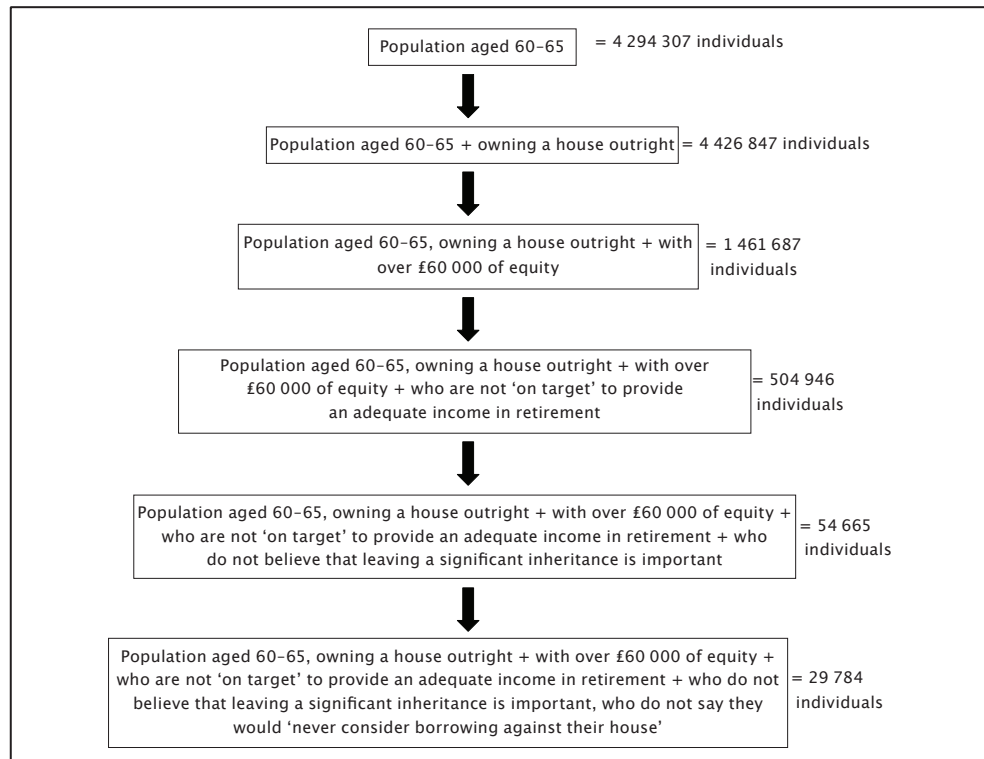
Population aged 60–65 = 4 294 307 individuals

Population aged 60–65 + owning a house outright = 4 426 847 individuals

Population aged 60–65, owning a house outright + with over £60 000 of equity = 1 461 687 individuals

Population aged 60–65, owning a house outright + with over £60 000 of equity + who are not 'on target' to provide an adequate income in retirement = 504 946 individuals

Population aged 60–65, owning a house outright + with over £60 000 of equity + who are not 'on target' to provide an adequate income in retirement + who do not believe that leaving a significant inheritance is important = 54 665 individuals

Population aged 60–65, owning a house outright + with over £60 000 of equity + who are not 'on target' to provide an adequate income in retirement + who do not believe that leaving a significant inheritance is important, who do not say they would 'never consider borrowing against their house' = 29 784 individuals